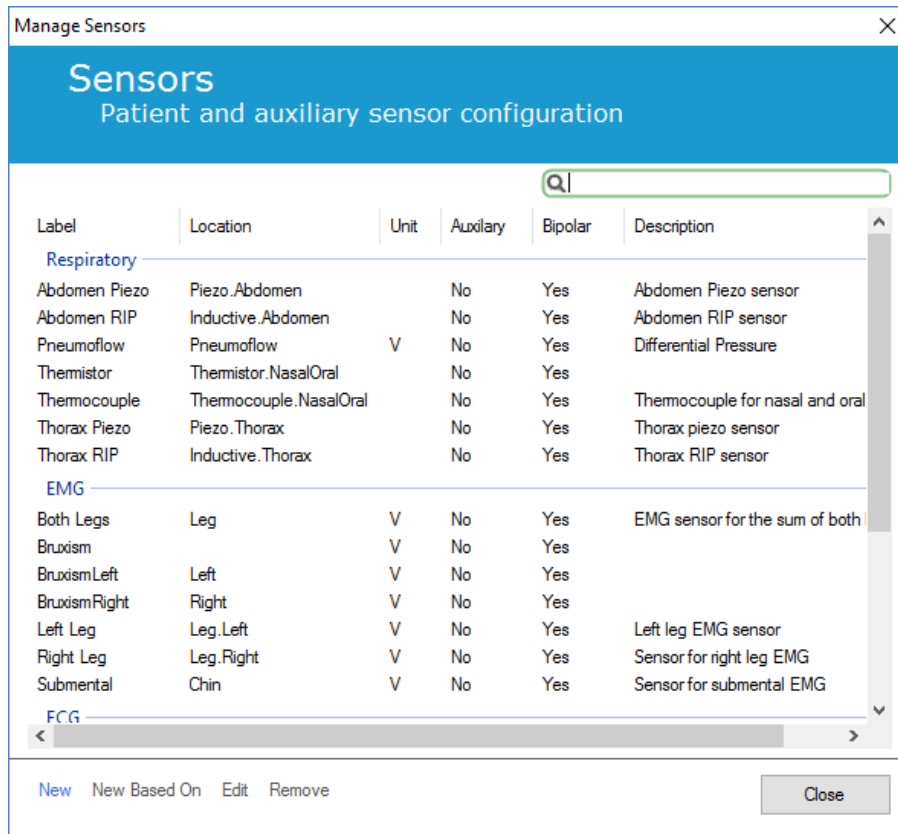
Manage Sensors

Sensors
Patient and auxiliary sensor configuration

| Label | Location | Unit | Auxilary | Bipolar | Description |
|---|---|---|---|---|---|
| Respiratory | | | | | |
| Abdomen Piezo | Piezo.Abdomen | | No | Yes | Abdomen Piezo sensor |
| Abdomen RIP | Inductive.Abdomen | | No | Yes | Abdomen RIP sensor |
| Pneumoflow | Pneumoflow | V | No | Yes | Differential Pressure |
| Thermistor | Thermistor.NasalOral | | No | Yes | |
| Thermocouple | Thermocouple.NasalOral | | No | Yes | Thermocouple for nasal and oral |
| Thorax Piezo | Piezo.Thorax | | No | Yes | Thorax piezo sensor |
| Thorax RIP | Inductive.Thorax | | No | Yes | Thorax RIP sensor |
| EMG | | | | | |
| Both Legs | Leg | V | No | Yes | EMG sensor for the sum of both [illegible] |
| Bruxism | | V | No | Yes | |
| BruxismLeft | Left | V | No | Yes | |
| BruxismRight | Right | V | No | Yes | |
| Left Leg | Leg.Left | V | No | Yes | Left leg EMG sensor |
| Right Leg | Leg.Right | V | No | Yes | Sensor for right leg EMG |
| Submental | Chin | V | No | Yes | Sensor for submental EMG |
| ECG | | | | | |

New New Based On Edit Remove Close